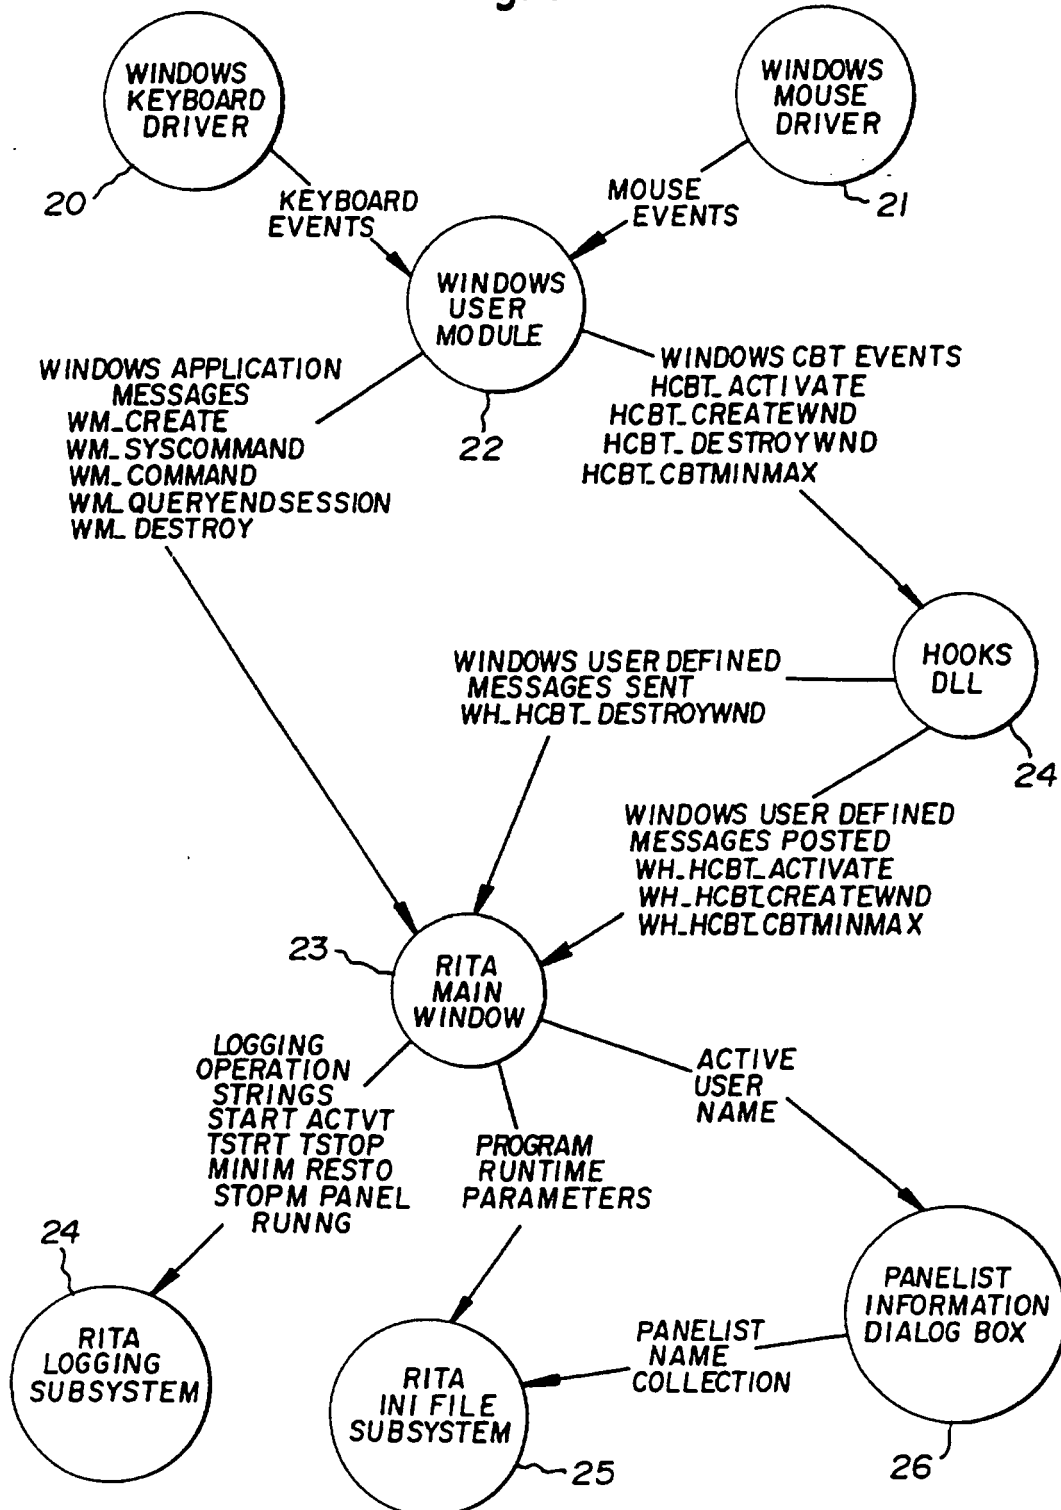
WINDOWS KEYBOARD DRIVER

WINDOWS MOUSE DRIVER

20

21

KEYBOARD EVENTS

MOUSE EVENTS

WINDOWS USER MODULE

22

WINDOWS APPLICATION MESSAGES
WM_CREATE
WM_SYSCOMMAND
WM_COMMAND
WM_QUERYENDSESSION
WM_DESTROY

WINDOWS CBT EVENTS
HCBT_ACTIVATE
HCBT_CREATEWND
HCBT_DESTROYWND
HCBT_CBTMINMAX

HOOKS DLL

24

WINDOWS USER DEFINED MESSAGES SENT
WH_HCBT_DESTROYWND

WINDOWS USER DEFINED MESSAGES POSTED
WH_HCBT_ACTIVATE
WH_HCBT_CREATEWND
WH_HCBT_CBTMINMAX

23

RITA MAIN WINDOW

LOGGING OPERATION STRINGS
START ACTVT
TSTRT TSTOP
MINIM RESTO
STOPM PANEL
RUNNG

PROGRAM RUNTIME PARAMETERS

ACTIVE USER NAME

24

RITA LOGGING SUBSYSTEM

RITA INI FILE SUBSYSTEM

25

PANELIST NAME COLLECTION

PANELIST INFORMATION DIALOG BOX

26